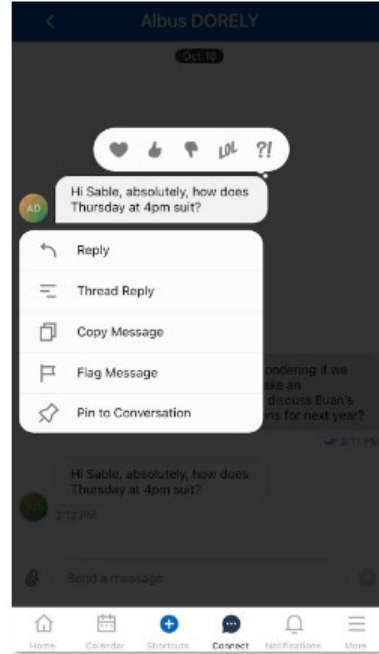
Albus DORELY

Oct 18

LOL ?!

AD

Hi Sable, absolutely, how does Thursday at 4pm suit?

Reply

Thread Reply

Copy Message

Flag Message

Pin to Conversation

ondering if we ake an discuss Euan's ons for next year?

2:11 PM

Hi Sable, absolutely, how does Thursday at 4pm suit?

AD

2:12 PM

Send a message

Home Calendar Shortcuts Connect Notifications More